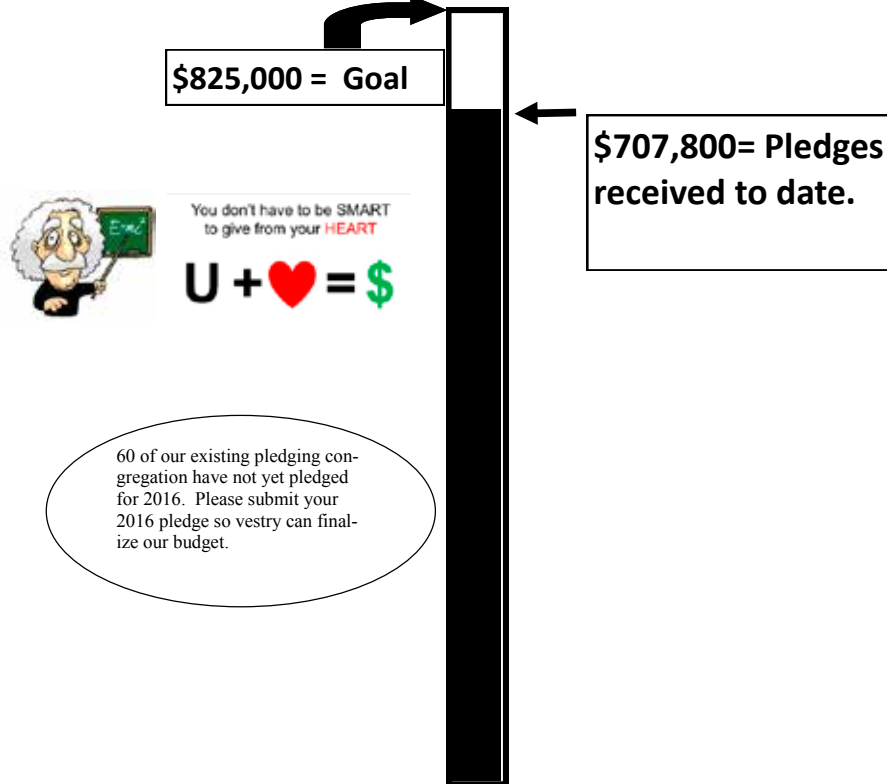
$825,000 = Goal

$707,800= Pledges received to date.

$E=mc^2$

You don't have to be SMART to give from your HEART

U + ♥ = $

60 of our existing pledging congregation have not yet pledged for 2016. Please submit your 2016 pledge so vestry can finalize our budget.